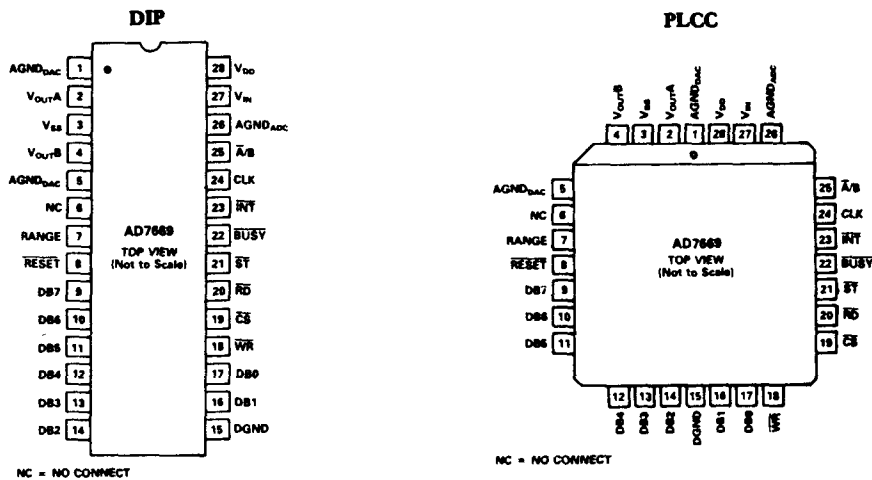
DIP

| | | | |
|---|---|---|---|
| $AGND_{DAC}$ | 1 | 28 | $V_{DD}$ |
| $V_{OUT}A$ | 2 | 27 | $V_{IN}$ |
| $V_{SS}$ | 3 | 26 | $AGND_{ADC}$ |
| $V_{OUT}B$ | 4 | 25 | $\overline{A}/B$ |
| $AGND_{DAC}$ | 5 | 24 | CLK |
| NC | 6 | 23 | $\overline{INT}$ |
| RANGE | 7 | 22 | $\overline{BUSY}$ |
| $\overline{RESET}$ | 8 | 21 | $\overline{ST}$ |
| DB7 | 9 | 20 | $\overline{RD}$ |
| DB6 | 10 | 19 | $\overline{CS}$ |
| DB5 | 11 | 18 | $\overline{WR}$ |
| DB4 | 12 | 17 | DB0 |
| DB3 | 13 | 16 | DB1 |
| DB2 | 14 | 15 | DGND |

AD7669
TOP VIEW
(Not to Scale)

NC = NO CONNECT

PLCC

$V_{OUT}B$ 4, $V_{SS}$ 3, $V_{OUT}A$ 2, $AGND_{DAC}$ 1, $V_{DD}$ 28, $V_{IN}$ 27, $AGND_{ADC}$ 26

$AGND_{DAC}$ 5
NC 6
RANGE 7
$\overline{RESET}$ 8
DB7 9
DB6 10
DB5 11

AD7669
TOP VIEW
(Not to Scale)

25 $\overline{A}/B$
24 CLK
23 $\overline{INT}$
22 $\overline{BUSY}$
21 $\overline{ST}$
20 $\overline{RD}$
19 $\overline{CS}$

12 DB4, 13 DB3, 14 DB2, 15 DGND, 16 DB1, 17 DB0, 18 $\overline{WR}$

NC = NO CONNECT